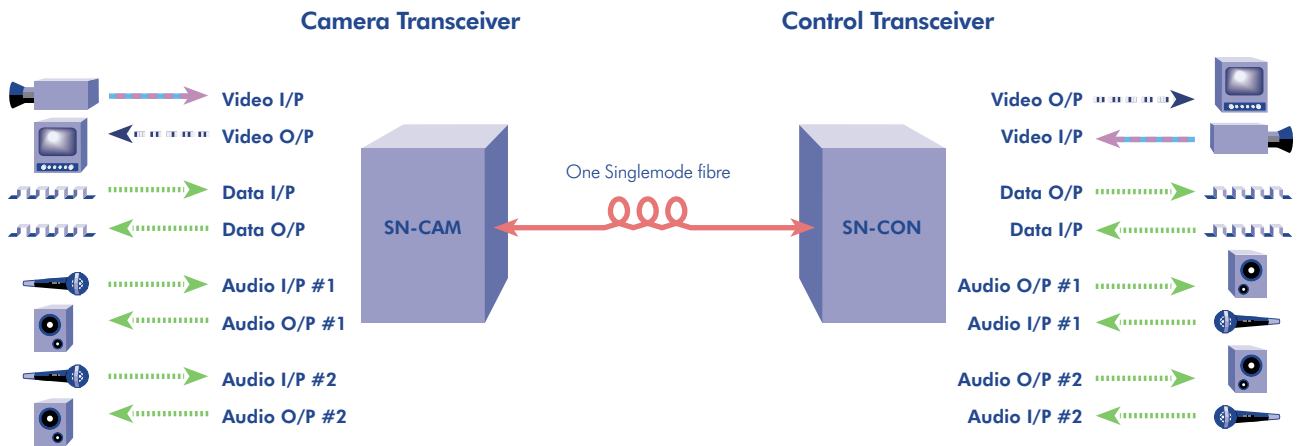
Camera Transceiver

Video I/P
Video O/P
Data I/P
Data O/P
Audio I/P #1
Audio O/P #1
Audio I/P #2
Audio O/P #2

SN-CAM

One Singlemode fibre

SN-CON

Control Transceiver

Video O/P
Video I/P
Data O/P
Data I/P
Audio O/P #1
Audio I/P #1
Audio O/P #2
Audio I/P #2